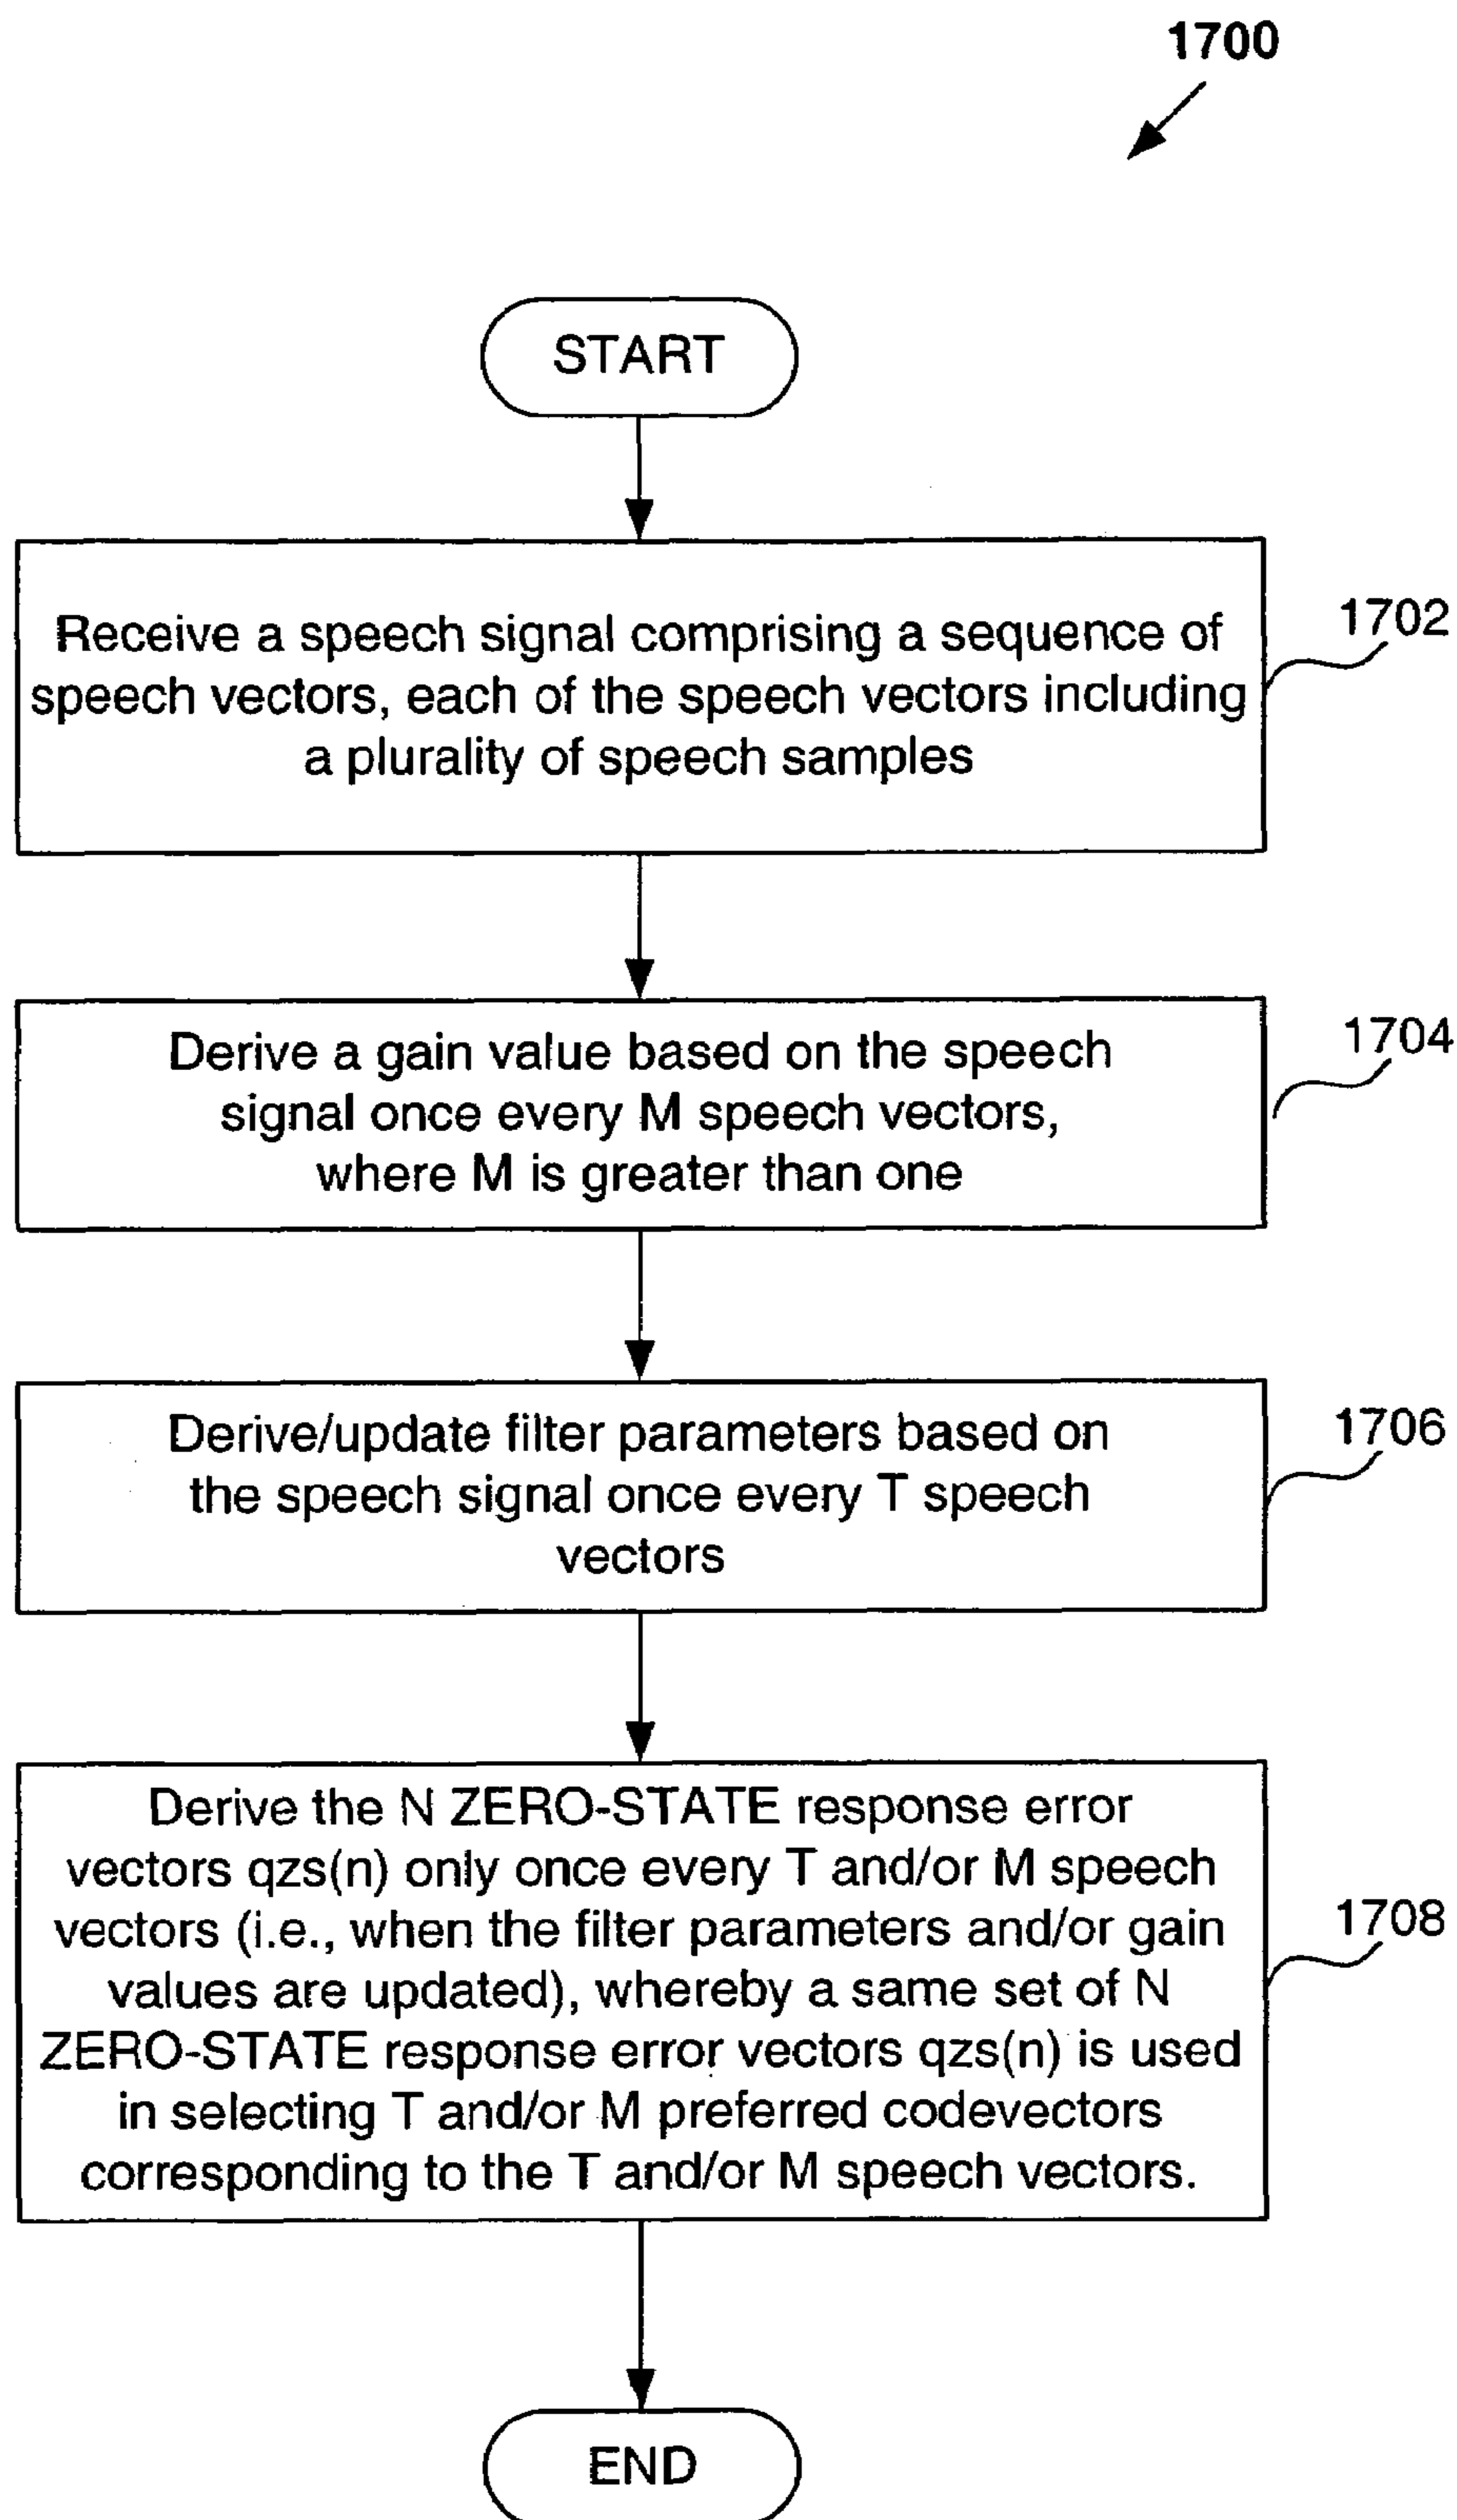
1700

START

Receive a speech signal comprising a sequence of speech vectors, each of the speech vectors including a plurality of speech samples

1702

Derive a gain value based on the speech signal once every M speech vectors, where M is greater than one

1704

Derive/update filter parameters based on the speech signal once every T speech vectors

1706

Derive the N ZERO-STATE response error vectors qzs(n) only once every T and/or M speech vectors (i.e., when the filter parameters and/or gain values are updated), whereby a same set of N ZERO-STATE response error vectors qzs(n) is used in selecting T and/or M preferred codevectors corresponding to the T and/or M speech vectors.

1708

END